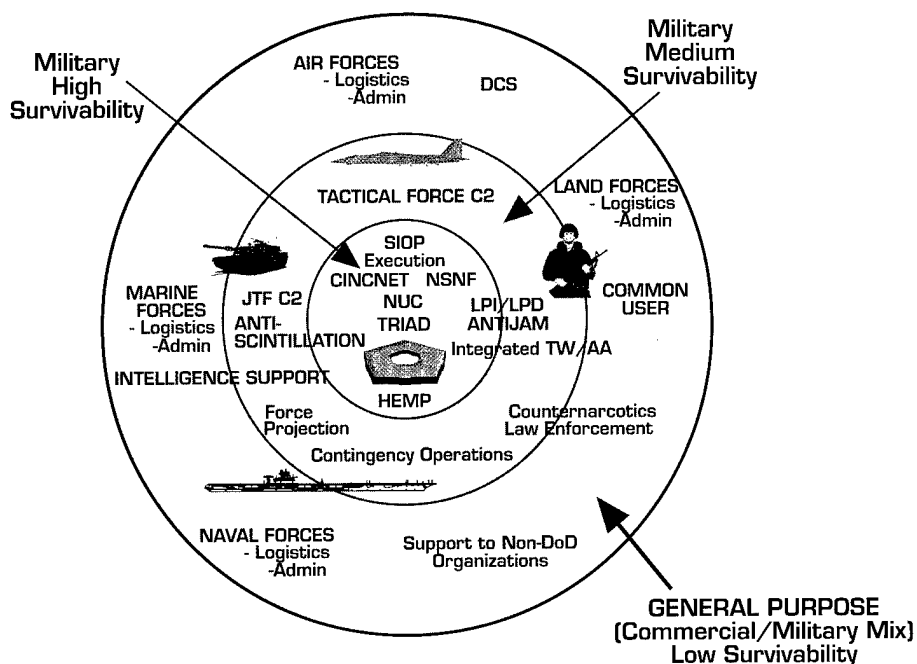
Military High Survivability

AIR FORCES
- Logistics
-Admin

DCS

Military Medium Survivability

TACTICAL FORCE C2

LAND FORCES
- Logistics
-Admin

SIOP
Execution
CINCNET NSNF
NUC
TRIAD

MARINE FORCES
- Logistics
-Admin

JTF C2
ANTI-SCINTILLATION

LPI/LPD
ANTIJAM

COMMON USER

Integrated TW/AA

INTELLIGENCE SUPPORT

HEMP

Force Projection

Counternarcotics Law Enforcement

Contingency Operations

NAVAL FORCES
- Logistics
-Admin

Support to Non-DoD Organizations

GENERAL PURPOSE
(Commercial/Military Mix)
Low Survivability